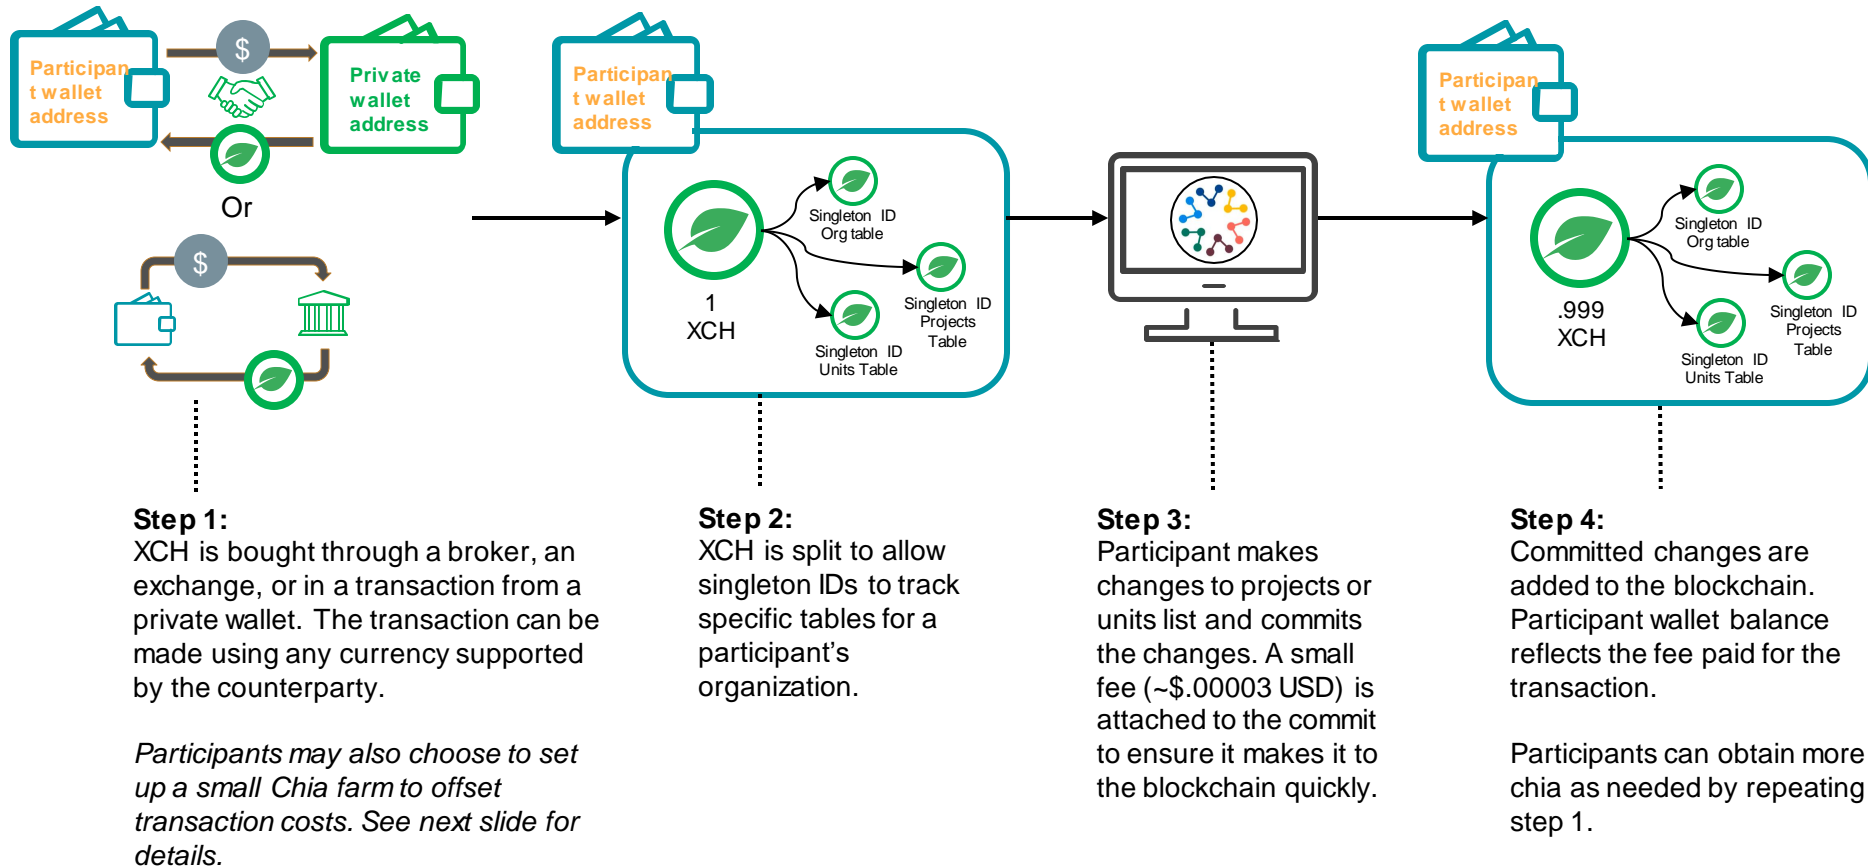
Participan t wallet address

$

Private wallet address

Or

$

Participan t wallet address

1 XCH

Singleton ID Org table

Singleton ID Projects Table

Singleton ID Units Table

Participan t wallet address

.999 XCH

Singleton ID Org table

Singleton ID Projects Table

Singleton ID Units Table

**Step 1:**
XCH is bought through a broker, an exchange, or in a transaction from a private wallet. The transaction can be made using any currency supported by the counterparty.

*Participants may also choose to set up a small Chia farm to offset transaction costs. See next slide for details.*

**Step 2:**
XCH is split to allow singleton IDs to track specific tables for a participant's organization.

**Step 3:**
Participant makes changes to projects or units list and commits the changes. A small fee (~$.00003 USD) is attached to the commit to ensure it makes it to the blockchain quickly.

**Step 4:**
Committed changes are added to the blockchain. Participant wallet balance reflects the fee paid for the transaction.

Participants can obtain more chia as needed by repeating step 1.